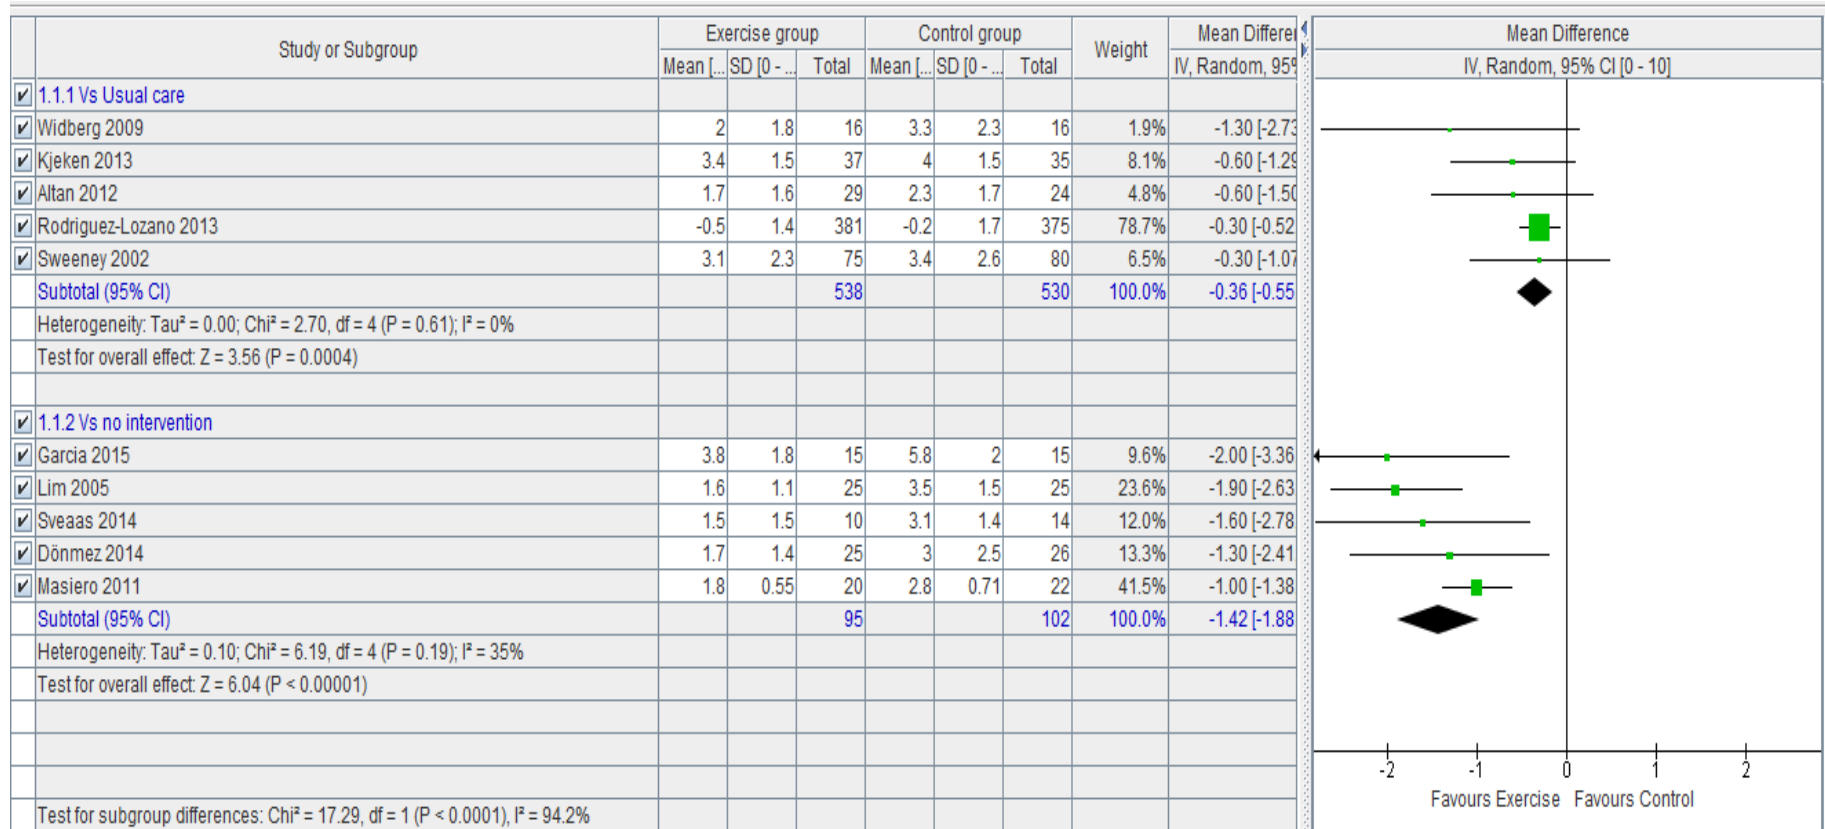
| Study or Subgroup | Exercise group Mean [... | SD [0 - ... | Total | Control group Mean [... | SD [0 - ... | Total | Weight | Mean Differe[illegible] IV, Random, 95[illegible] |
|---|---|---|---|---|---|---|---|---|
| 1.1.1 Vs Usual care | | | | | | | | |
| Widberg 2009 | 2 | 1.8 | 16 | 3.3 | 2.3 | 16 | 1.9% | -1.30 [-2.73 |
| Kjeken 2013 | 3.4 | 1.5 | 37 | 4 | 1.5 | 35 | 8.1% | -0.60 [-1.29 |
| Altan 2012 | 1.7 | 1.6 | 29 | 2.3 | 1.7 | 24 | 4.8% | -0.60 [-1.50 |
| Rodriguez-Lozano 2013 | -0.5 | 1.4 | 381 | -0.2 | 1.7 | 375 | 78.7% | -0.30 [-0.52 |
| Sweeney 2002 | 3.1 | 2.3 | 75 | 3.4 | 2.6 | 80 | 6.5% | -0.30 [-1.07 |
| Subtotal (95% CI) | | | 538 | | | 530 | 100.0% | -0.36 [-0.55 |
| Heterogeneity: Tau² = 0.00; Chi² = 2.70, df = 4 (P = 0.61); I² = 0% | | | | | | | | |
| Test for overall effect: Z = 3.56 (P = 0.0004) | | | | | | | | |
| | | | | | | | | |
| 1.1.2 Vs no intervention | | | | | | | | |
| Garcia 2015 | 3.8 | 1.8 | 15 | 5.8 | 2 | 15 | 9.6% | -2.00 [-3.36 |
| Lim 2005 | 1.6 | 1.1 | 25 | 3.5 | 1.5 | 25 | 23.6% | -1.90 [-2.63 |
| Sveaas 2014 | 1.5 | 1.5 | 10 | 3.1 | 1.4 | 14 | 12.0% | -1.60 [-2.78 |
| Dönmez 2014 | 1.7 | 1.4 | 25 | 3 | 2.5 | 26 | 13.3% | -1.30 [-2.41 |
| Masiero 2011 | 1.8 | 0.55 | 20 | 2.8 | 0.71 | 22 | 41.5% | -1.00 [-1.38 |
| Subtotal (95% CI) | | | 95 | | | 102 | 100.0% | -1.42 [-1.88 |
| Heterogeneity: Tau² = 0.10; Chi² = 6.19, df = 4 (P = 0.19); I² = 35% | | | | | | | | |
| Test for overall effect: Z = 6.04 (P < 0.00001) | | | | | | | | |
| Test for subgroup differences: Chi² = 17.29, df = 1 (P < 0.0001), I² = 94.2% | | | | | | | | |

Mean Difference
IV, Random, 95% CI [0 - 10]
-2 -1 0 1 2
Favours Exercise Favours Control